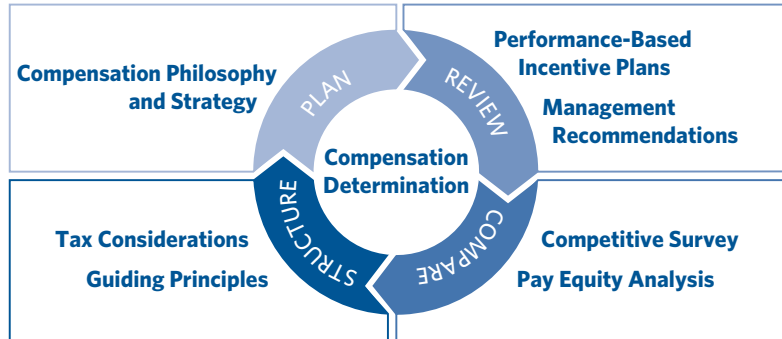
Compensation Philosophy and Strategy

PLAN

REVIEW

Performance-Based Incentive Plans

Management Recommendations

Compensation Determination

STRUCTURE

COMPARE

Tax Considerations

Guiding Principles

Competitive Survey

Pay Equity Analysis